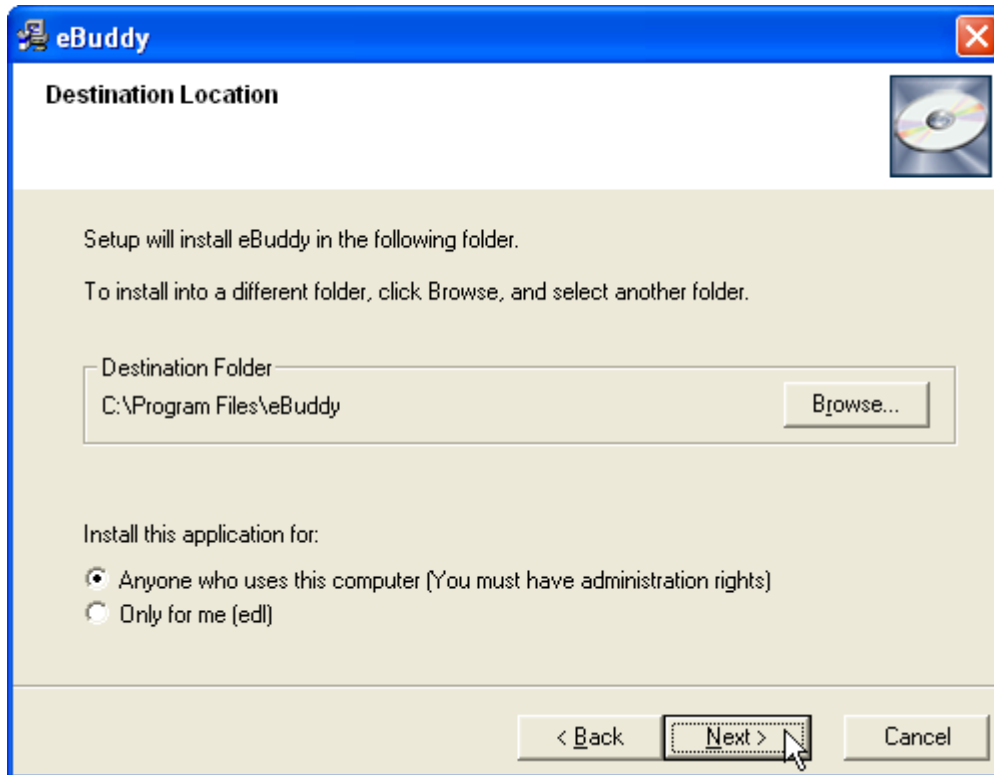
eBuddy

Destination Location

Setup will install eBuddy in the following folder.

To install into a different folder, click Browse, and select another folder.

Destination Folder
C:\Program Files\eBuddy
Browse...

Install this application for:

Anyone who uses this computer (You must have administration rights)
Only for me (edl)

< Back
Next >
Cancel